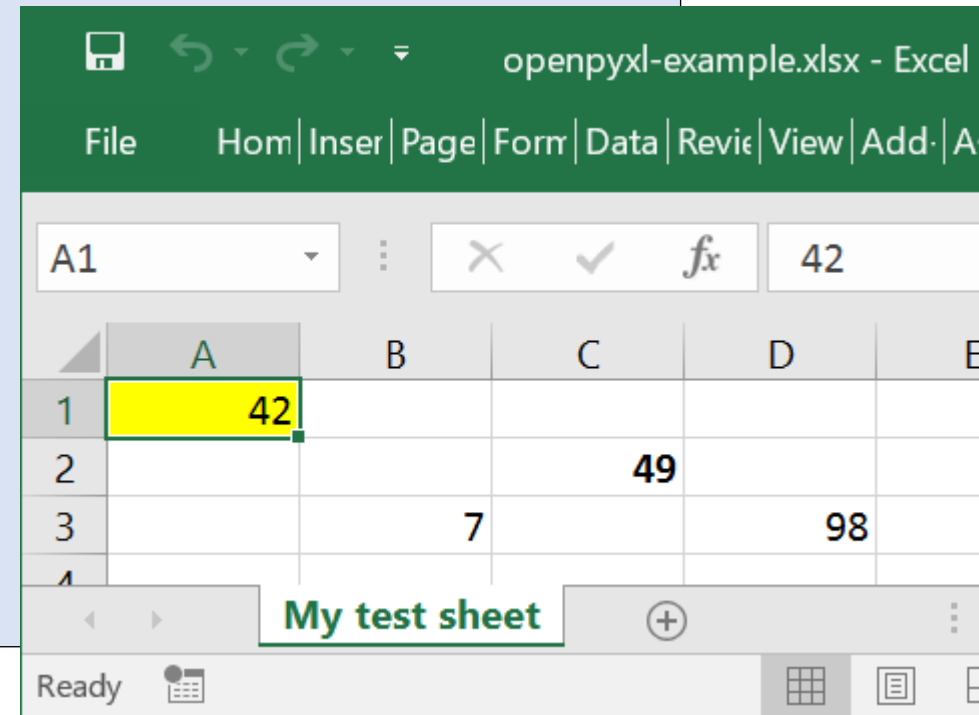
openpyxl-example.xlsx - Excel

File Hom Inser Page Form Data Revie View Add- A

A1 $f_x$ 42

|   | A | B | C | D | E |
|---|---|---|---|---|---|
| 1 | 42 |   |   |   |   |
| 2 |   |   | 49 |   |   |
| 3 |   | 7 |   | 98 |   |
| 4 |   |   |   |   |   |

My test sheet

Ready